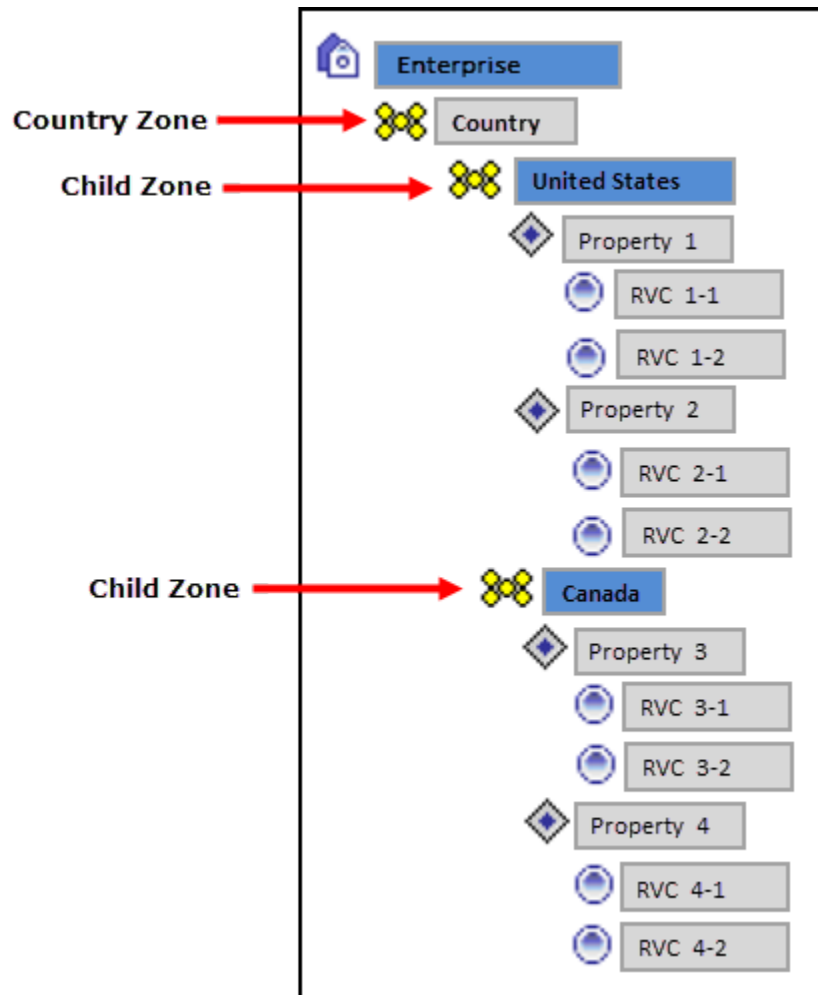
Enterprise

Country Zone

Country

Child Zone

United States

Property 1

RVC 1-1

RVC 1-2

Property 2

RVC 2-1

RVC 2-2

Child Zone

Canada

Property 3

RVC 3-1

RVC 3-2

Property 4

RVC 4-1

RVC 4-2